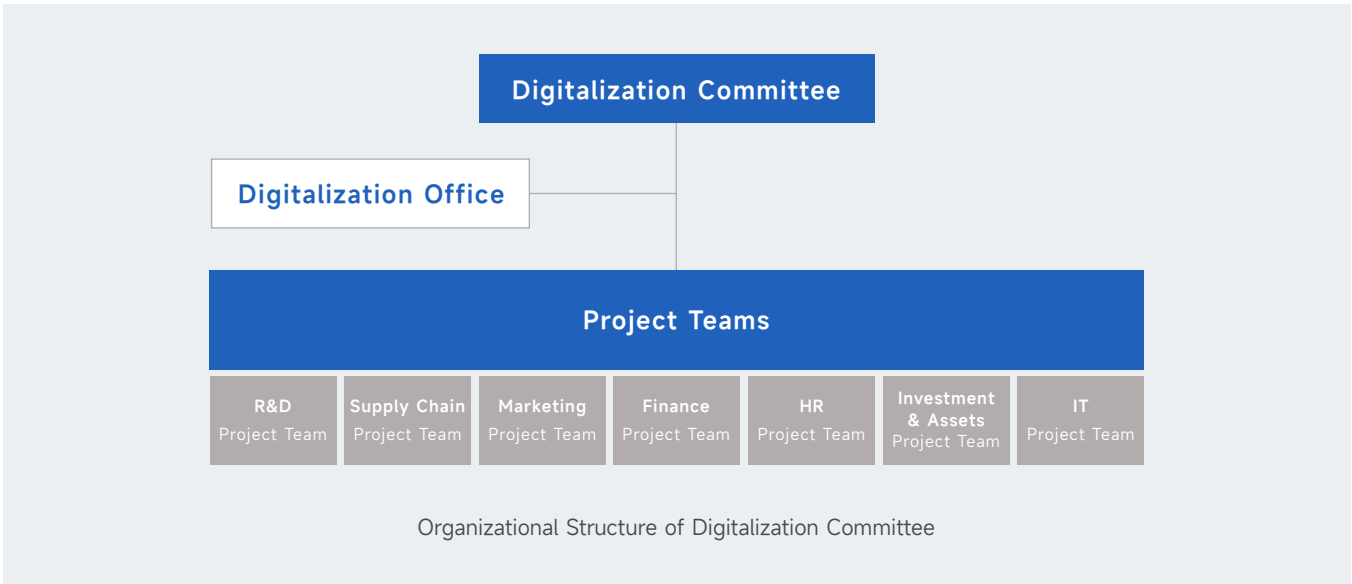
Digitalization Committee

Digitalization Office

Project Teams

R&D
Project Team

Supply Chain
Project Team

Marketing
Project Team

Finance
Project Team

HR
Project Team

Investment & Assets
Project Team

IT
Project Team

Organizational Structure of Digitalization Committee